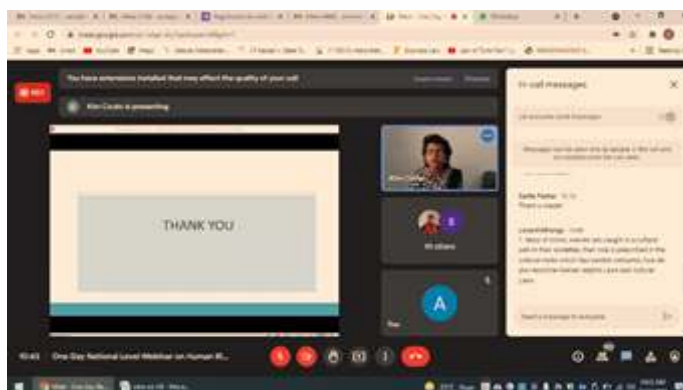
You have extension installed that may affect the quality of your call

Kim Coutts is presenting

THANK YOU

In-call messages

Let everyone send messages

Messages can be seen only by people in the call and are deleted when the call ends.

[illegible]

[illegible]

Send a message to everyone

10:43 One Day National Level Webinar on Human Ri...